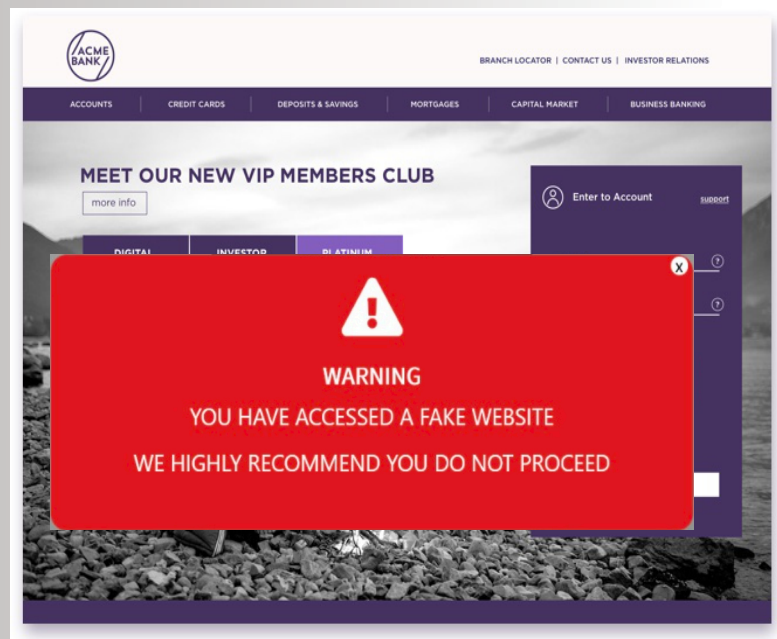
ACME BANK

BRANCH LOCATOR | CONTACT US | INVESTOR RELATIONS

ACCOUNTS | CREDIT CARDS | DEPOSITS & SAVINGS | MORTGAGES | CAPITAL MARKET | BUSINESS BANKING

MEET OUR NEW VIP MEMBERS CLUB

more info

DIGITAL INVESTOR PLATINUM

Enter to Account

support

x

WARNING

YOU HAVE ACCESSED A FAKE WEBSITE

WE HIGHLY RECOMMEND YOU DO NOT PROCEED